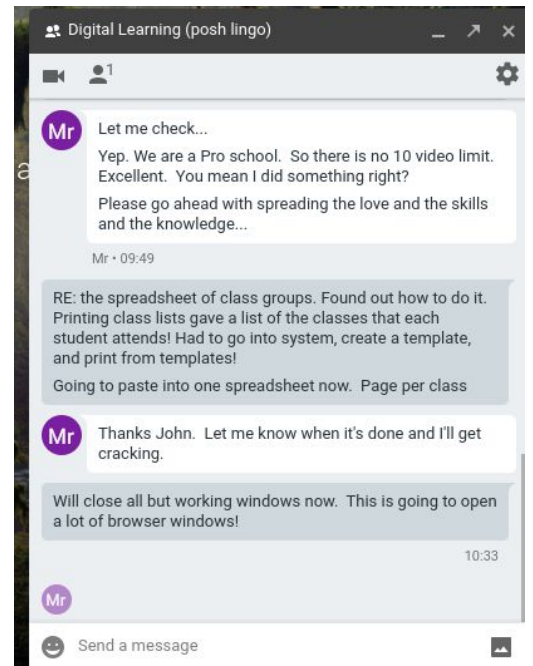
Digital Learning (posh lingo)

1

Mr

Let me check...

Yep. We are a Pro school. So there is no 10 video limit. Excellent. You mean I did something right?

Please go ahead with spreading the love and the skills and the knowledge...

Mr • 09:49

RE: the spreadsheet of class groups. Found out how to do it. Printing class lists gave a list of the classes that each student attends! Had to go into system, create a template, and print from templates!

Going to paste into one spreadsheet now. Page per class

Mr

Thanks John. Let me know when it's done and I'll get cracking.

Will close all but working windows now. This is going to open a lot of browser windows!

10:33

Mr

Send a message